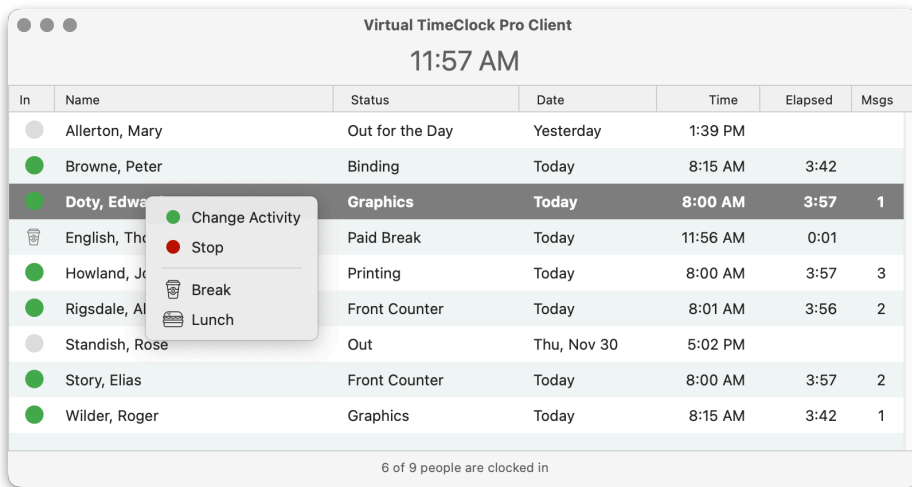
Virtual TimeClock Pro Client

11:57 AM

| In | Name | Status | Date | Time | Elapsed | Msgs |
|---|---|---|---|---|---|---|
| | Allerton, Mary | Out for the Day | Yesterday | 1:39 PM | | |
| | Browne, Peter | Binding | Today | 8:15 AM | 3:42 | |
| | Doty, Edwa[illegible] | Graphics | Today | 8:00 AM | 3:57 | 1 |
| | English, Th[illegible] | Paid Break | Today | 11:56 AM | 0:01 | |
| | Howland, J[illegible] | Printing | Today | 8:00 AM | 3:57 | 3 |
| | Rigsdale, A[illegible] | Front Counter | Today | 8:01 AM | 3:56 | 2 |
| | Standish, Rose | Out | Thu, Nov 30 | 5:02 PM | | |
| | Story, Elias | Front Counter | Today | 8:00 AM | 3:57 | 2 |
| | Wilder, Roger | Graphics | Today | 8:15 AM | 3:42 | 1 |

Change Activity
Stop
Break
Lunch

6 of 9 people are clocked in